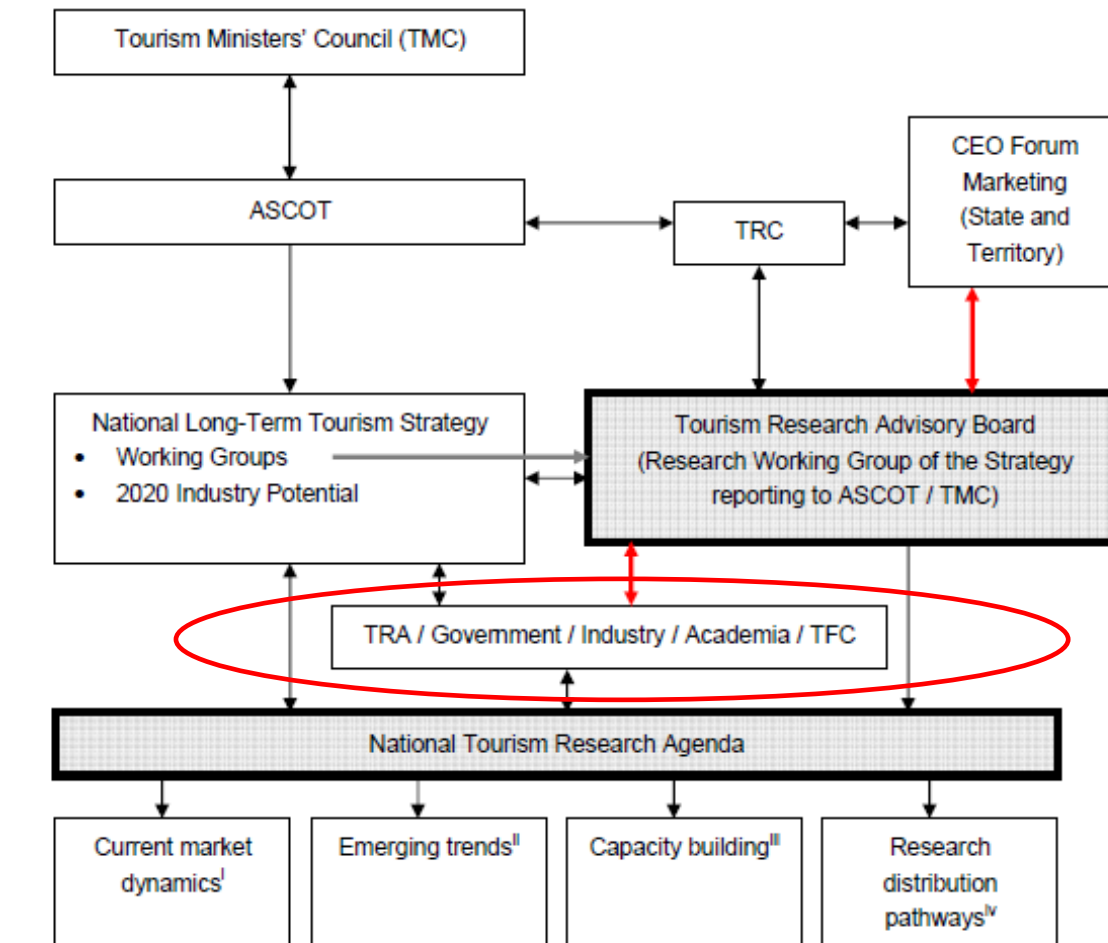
Tourism Ministers' Council (TMC)

ASCOT

TRC

CEO Forum Marketing (State and Territory)

National Long-Term Tourism Strategy
• Working Groups
• 2020 Industry Potential

Tourism Research Advisory Board (Research Working Group of the Strategy reporting to ASCOT / TMC)

TRA / Government / Industry / Academia / TFC

National Tourism Research Agenda

Current market dynamics$^{I}$

Emerging trends$^{II}$

Capacity building$^{III}$

Research distribution pathways$^{IV}$